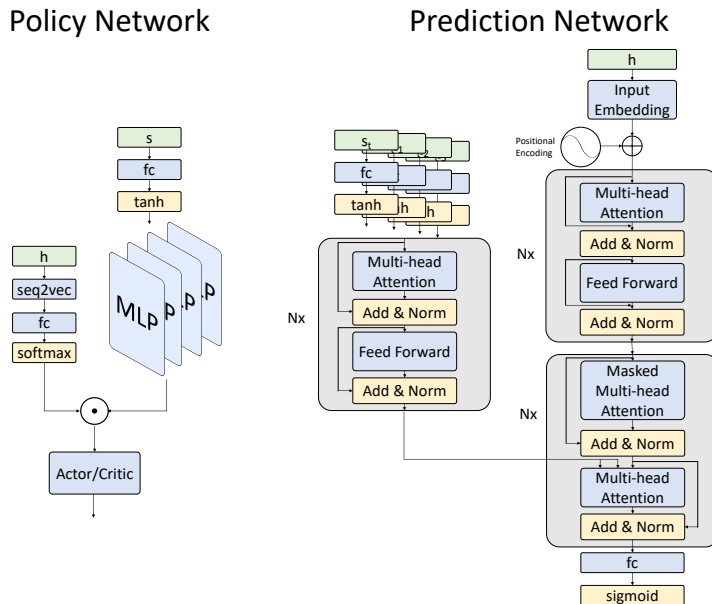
Policy Network

Prediction Network

s

fc

tanh

h

seq2vec

fc

softmax

MLP P P P

$\odot$

Actor/Critic

$s_t$

fc

tanh h h

Nx

Multi-head Attention

Add & Norm

Feed Forward

Add & Norm

h

Input Embedding

Positional Encoding

Nx

Multi-head Attention

Add & Norm

Feed Forward

Add & Norm

Nx

Masked Multi-head Attention

Add & Norm

Multi-head Attention

Add & Norm

fc

sigmoid